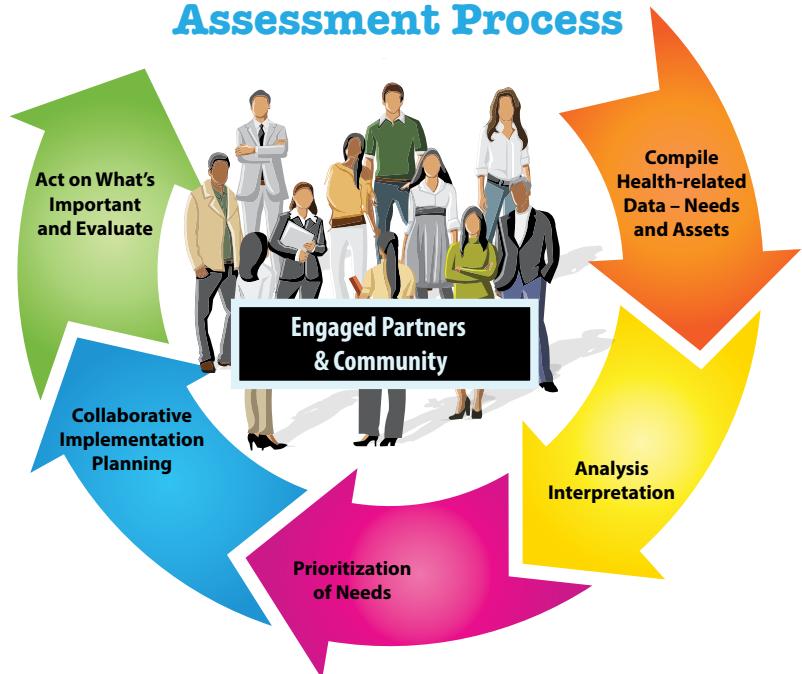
Assessment Process

Compile Health-related Data – Needs and Assets

Analysis Interpretation

Prioritization of Needs

Collaborative Implementation Planning

Act on What's Important and Evaluate

Engaged Partners & Community